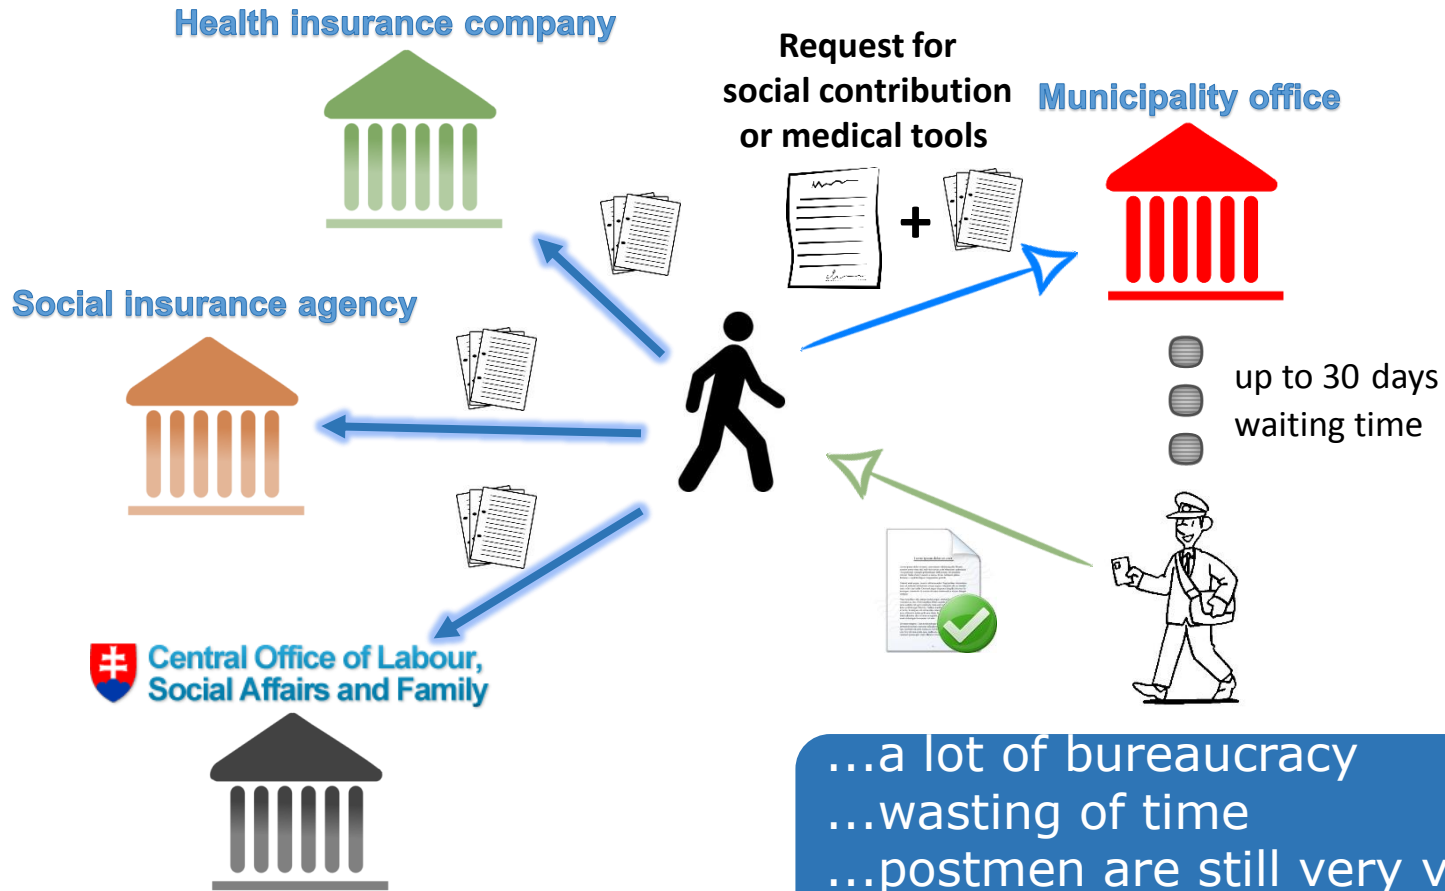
Health insurance company

Request for social contribution or medical tools

Municipality office

Social insurance agency

up to 30 days waiting time

Central Office of Labour, Social Affairs and Family

...a lot of bureaucracy
...wasting of time
...postmen are still very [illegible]